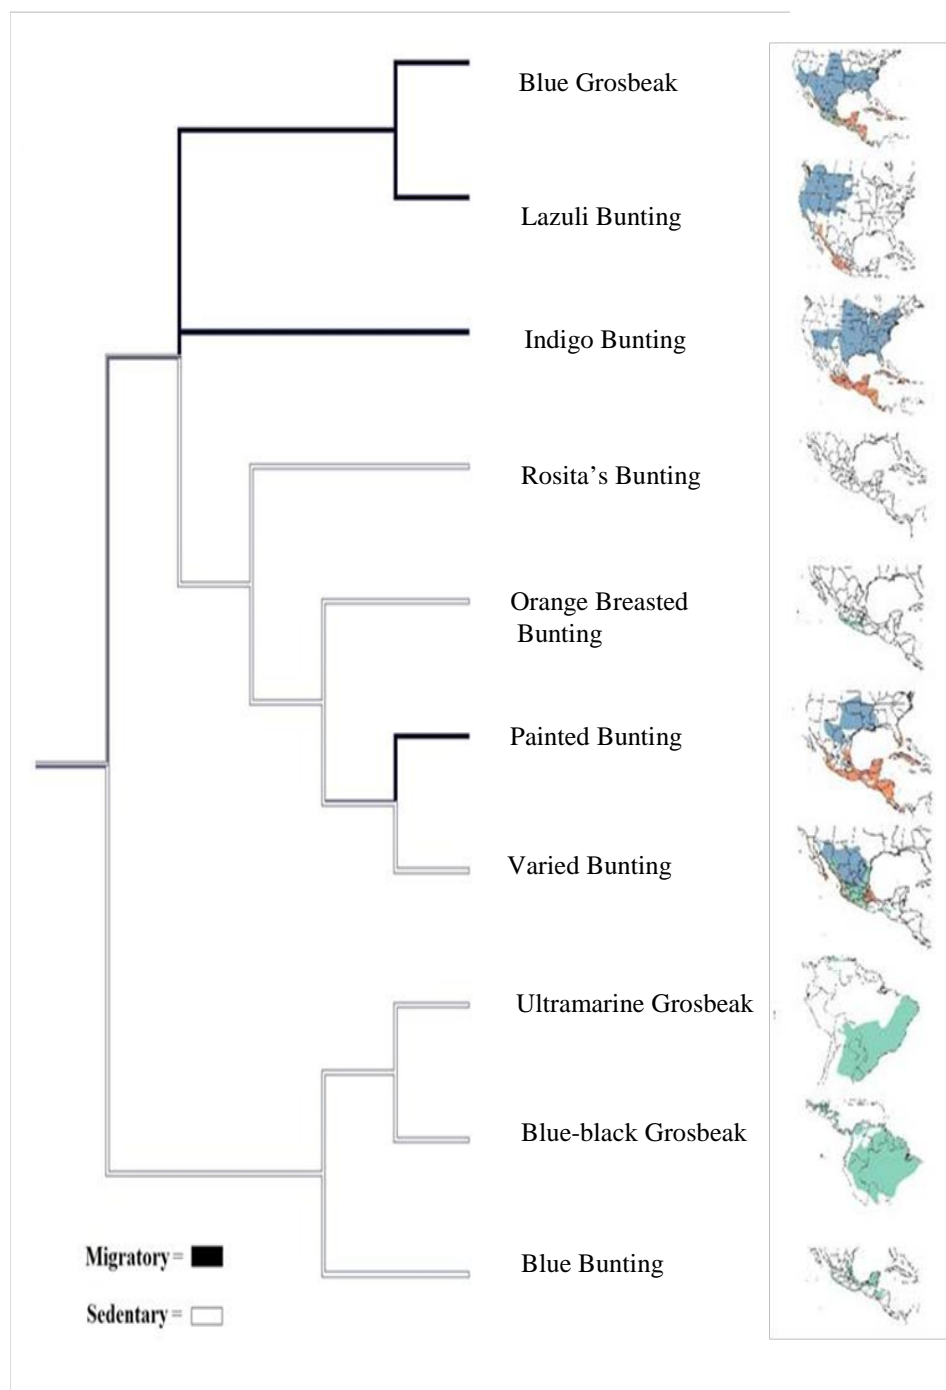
Blue Grosbeak

Lazuli Bunting

Indigo Bunting

Rosita’s Bunting

Orange Breasted Bunting

Painted Bunting

Varied Bunting

Ultramarine Grosbeak

Blue-black Grosbeak

Blue Bunting

Migratory =

Sedentary =